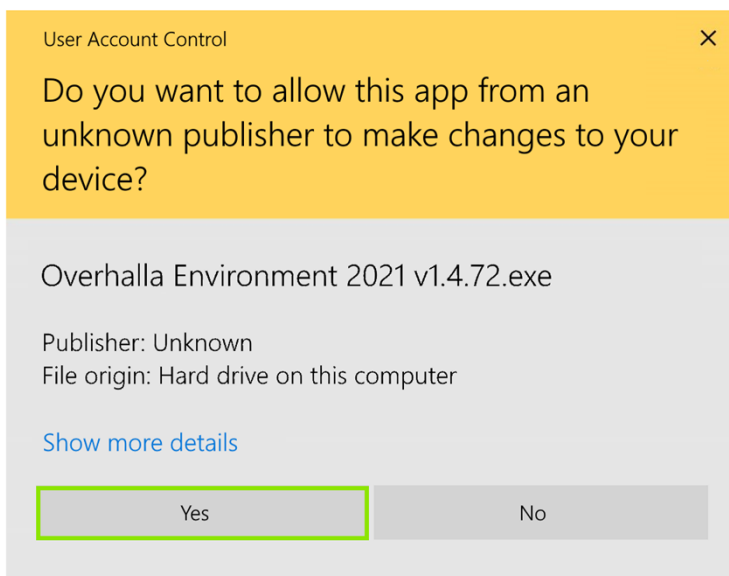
User Account Control

×

Do you want to allow this app from an unknown publisher to make changes to your device?

Overhalla Environment 2021 v1.4.72.exe

Publisher: Unknown
File origin: Hard drive on this computer

Show more details

Yes

No